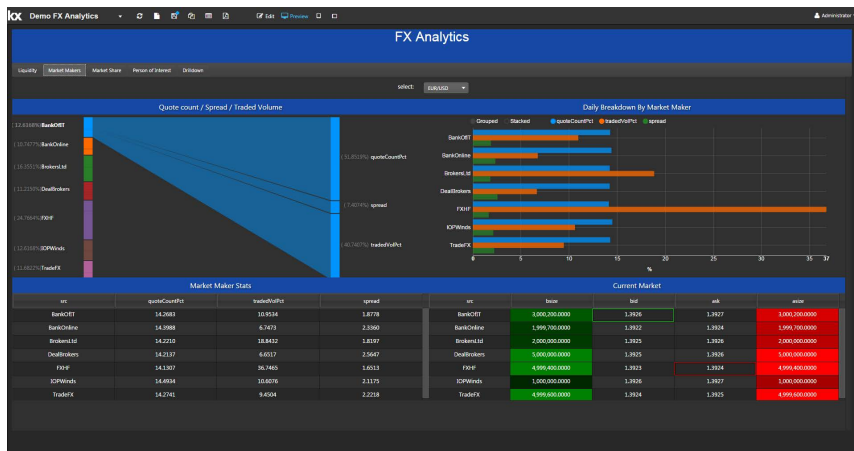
kx Demo FX Analytics

Edit Preview

Administrator

FX Analytics

Liquidity Market Makers Market Share Person of Interest Drilldown

select: EUR/USD

Quote count / Spread / Traded Volume

( 13.6168%) BankOfIT
( 10.7477%) BankOnline
( 16.3551%) BrokersLtd
( 11.2150%) DealBrokers
( 24.7664%) FXHF
( 12.6168%) IOPWinds
( 11.6822%) TradeFX

( 51.8519%) quoteCountPct
( 7.4074%) spread
( 40.7407%) tradedVolPct

Daily Breakdown By Market Maker

Grouped Stacked quoteCountPct tradedVolPct spread

BankOfIT
BankOnline
BrokersLtd
DealBrokers
FXHF
IOPWinds
TradeFX

0 5 10 15 20 25 30 35 37
%

Market Maker Stats

| src | quoteCountPct | tradedVolPct | spread |
|---|---|---|---|
| BankOfIT | 14.2683 | 10.9534 | 1.8778 |
| BankOnline | 14.3988 | 6.7473 | 2.3360 |
| BrokersLtd | 14.2210 | 18.8432 | 1.8197 |
| DealBrokers | 14.2137 | 6.6517 | 2.5647 |
| FXHF | 14.1307 | 36.7465 | 1.6513 |
| IOPWinds | 14.4934 | 10.6076 | 2.1175 |
| TradeFX | 14.2741 | 9.4504 | 2.2218 |

Current Market

| src | bsize | bid | ask | asize |
|---|---|---|---|---|
| BankOfIT | 3,000,200.0000 | 1.3926 | 1.3927 | 3,000,200.0000 |
| BankOnline | 1,999,700.0000 | 1.3926 | 1.3924 | 1,999,700.0000 |
| BrokersLtd | 2,000,000.0000 | 1.3925 | 1.3925 | 2,000,000.0000 |
| DealBrokers | 5,000,000.0000 | 1.3925 | 1.3926 | 5,000,000.0000 |
| FXHF | 4,999,400.0000 | 1.3923 | 1.3924 | 4,999,400.0000 |
| IOPWinds | 1,000,000.0000 | 1.3926 | 1.3927 | 1,000,000.0000 |
| TradeFX | 4,999,600.0000 | 1.3924 | 1.3925 | 4,999,600.0000 |